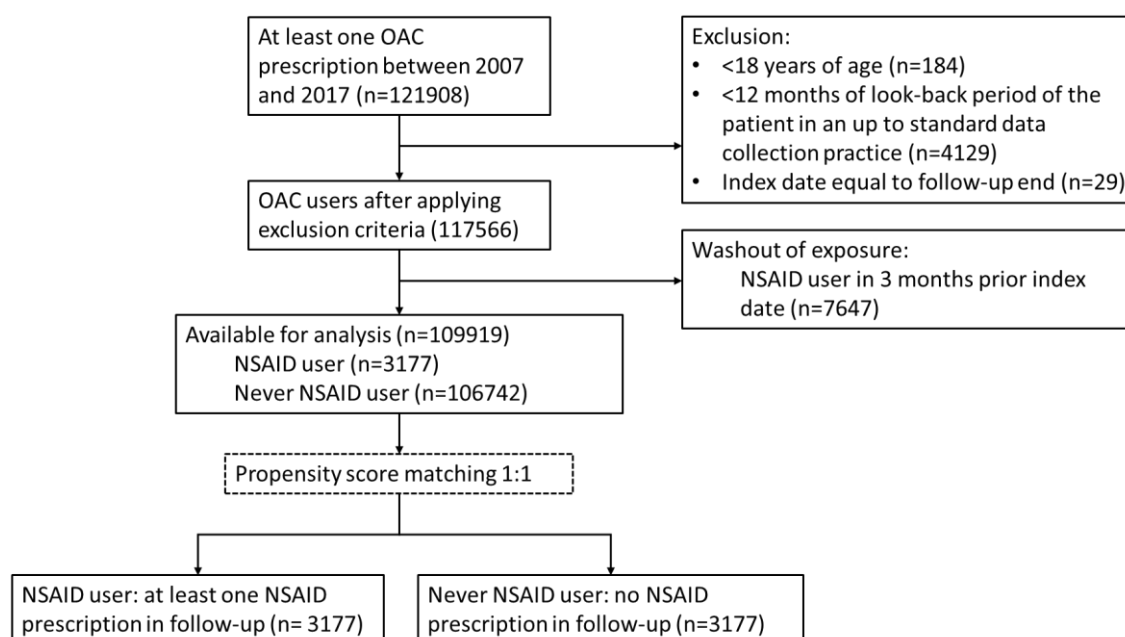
At least one OAC prescription between 2007 and 2017 (n=121908)

Exclusion:
- <18 years of age (n=184)
- <12 months of look-back period of the patient in an up to standard data collection practice (n=4129)
- Index date equal to follow-up end (n=29)

OAC users after applying exclusion criteria (117566)

Washout of exposure:
NSAID user in 3 months prior index date (n=7647)

Available for analysis (n=109919)
NSAID user (n=3177)
Never NSAID user (n=106742)

Propensity score matching 1:1

NSAID user: at least one NSAID prescription in follow-up (n= 3177)

Never NSAID user: no NSAID prescription in follow-up (n=3177)